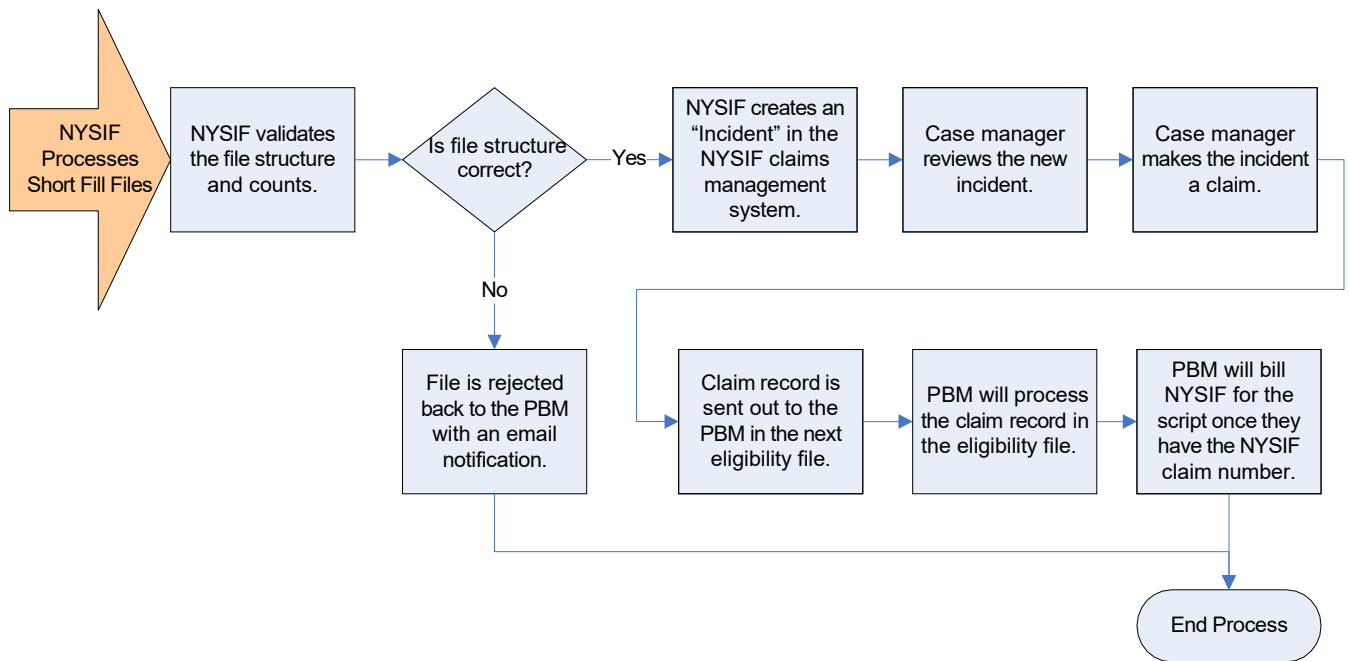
NYSIF Processes Short Fill Files

NYSIF validates the file structure and counts.

Is file structure correct?

Yes

NYSIF creates an “Incident” in the NYSIF claims management system.

Case manager reviews the new incident.

Case manager makes the incident a claim.

No

File is rejected back to the PBM with an email notification.

Claim record is sent out to the PBM in the next eligibility file.

PBM will process the claim record in the eligibility file.

PBM will bill NYSIF for the script once they have the NYSIF claim number.

End Process